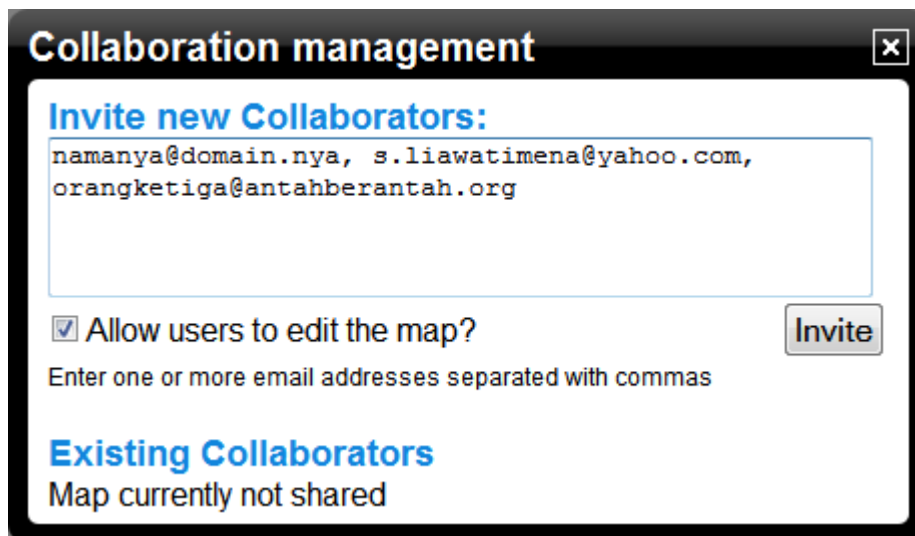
Collaboration management

Invite new Collaborators:

namanya@domain.nya, s.liawatimena@yahoo.com, orangketiga@antahberantah.org

Allow users to edit the map?

Invite

Enter one or more email addresses separated with commas

Existing Collaborators

Map currently not shared